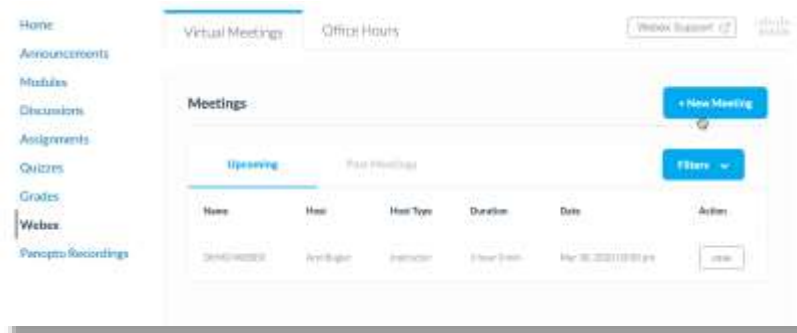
Home
Announcements
Modules
Discussions
Assignments
Quizzes
Grades
Webex
Panopto Recordings

Virtual Meetings
Office Hours
Webex Support
cisco

Meetings
+ New Meeting

Upcoming
Past Meetings
Filters

| Name | Host | Host Type | Duration | Date | Action |
|---|---|---|---|---|---|
| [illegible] | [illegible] | Instructor | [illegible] | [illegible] | view |